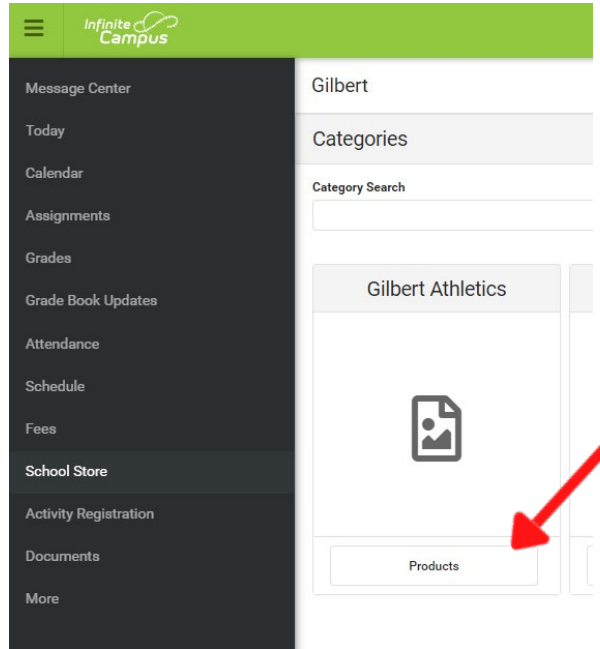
Infinite Campus

Message Center
Today
Calendar
Assignments
Grades
Grade Book Updates
Attendance
Schedule
Fees
School Store
Activity Registration
Documents
More

Gilbert

Categories

Category Search

Gilbert Athletics

Products